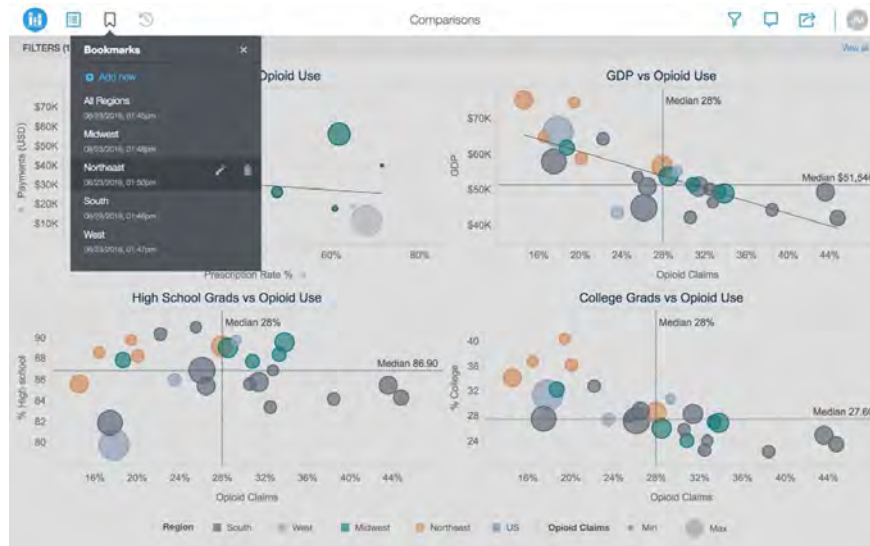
Comparisons

FILTERS (1

View all

Bookmarks ×

Add new

All Regions
08/23/2016, 01:45pm

Midwest
08/23/2016, 01:48pm

Northeast
08/23/2016, 01:50pm

South
08/23/2016, 01:46pm

West
08/23/2016, 01:47pm

Opioid Use

$70K
$60K
$50K
$40K
$30K
$20K
$10K

Payments (USD)

60%
80%

Prescription Rate %

GDP vs Opioid Use

Median 28%

$70K
$60K
$50K
$40K

GDP

Median $51,54

16% 20% 24% 28% 32% 36% 40% 44%

Opioid Claims

High School Grads vs Opioid Use

Median 28%

90
88
86
84
82
80

% High school

Median 86.90

16% 20% 24% 28% 32% 36% 40% 44%

Opioid Claims

College Grads vs Opioid Use

Median 28%

40
36
32
28
24

% College

Median 27.6

16% 20% 24% 28% 32% 36% 40% 44%

Opioid Claims

Region South West Midwest Northeast US Opioid Claims Min Max